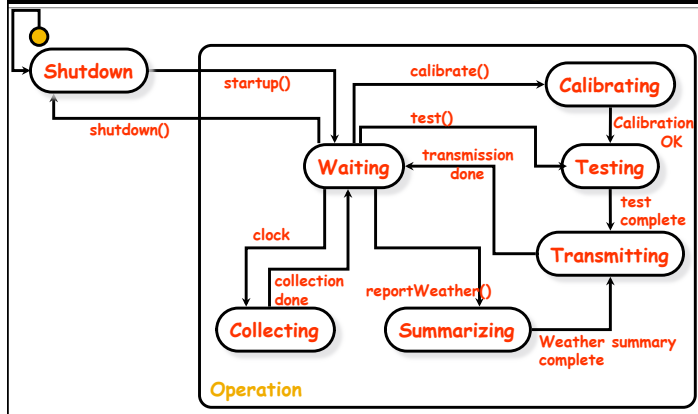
Shutdown

startup()

shutdown()

calibrate()

Calibrating

test()

Calibration OK

Waiting

transmission done

Testing

test complete

clock

Transmitting

collection done

reportWeather()

Collecting

Summarizing

Weather summary complete

Operation